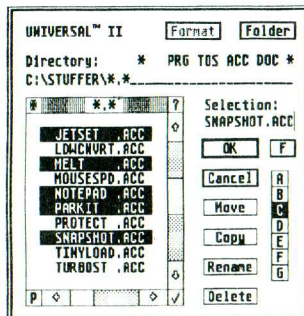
UNIVERSAL™ II Format Folder

Directory: * PRG TOS ACC DOC *
C:\STUFFER\*.*_

* *.* ?

JETSET .ACC
LOWCNVRT.ACC
MELT .ACC
MOUSESPD.ACC
NOTEPAD .ACC
PARKIT .ACC
PROTECT .ACC
SNAPSHOT.ACC
TINYLOAD.ACC
TURBOST .ACC

P ◇ ◇ √

Selection:
SNAPSHOT.ACC

OK F

Cancel
Move
Copy
Rename
Delete

A
B
C
D
E
F
G